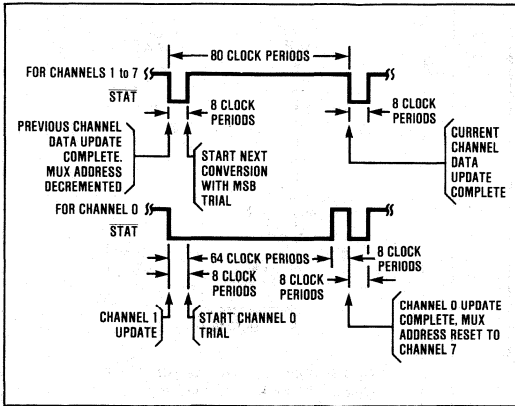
80 CLOCK PERIODS

FOR CHANNELS 1 to 7

$\overline{STAT}$

8 CLOCK PERIODS

8 CLOCK PERIODS

PREVIOUS CHANNEL DATA UPDATE COMPLETE. MUX ADDRESS DECREMENTED

START NEXT CONVERSION WITH MSB TRIAL

CURRENT CHANNEL DATA UPDATE COMPLETE

FOR CHANNEL 0

$\overline{STAT}$

64 CLOCK PERIODS

8 CLOCK PERIODS

8 CLOCK PERIODS

8 CLOCK PERIODS

CHANNEL 1 UPDATE

START CHANNEL 0 TRIAL

CHANNEL 0 UPDATE COMPLETE, MUX ADDRESS RESET TO CHANNEL 7